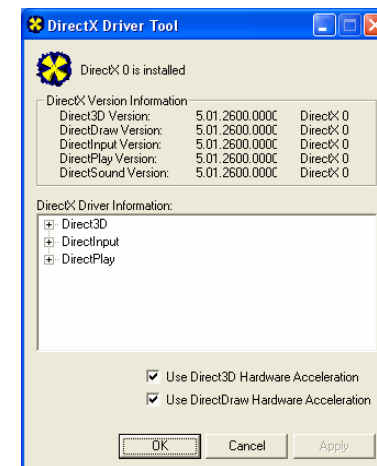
DirectX Driver Tool

DirectX 0 is installed

DirectX Version Information

| | | |
|---|---|---|
| Direct3D Version: | 5.01.2600.000C | DirectX 0 |
| DirectDraw Version: | 5.01.2600.000C | DirectX 0 |
| DirectInput Version: | 5.01.2600.000C | DirectX 0 |
| DirectPlay Version: | 5.01.2600.000C | DirectX 0 |
| DirectSound Version: | 5.01.2600.000C | DirectX 0 |

DirectX Driver Information:

Direct3D
DirectInput
DirectPlay

Use Direct3D Hardware Acceleration
Use DirectDraw Hardware Acceleration

OK Cancel Apply